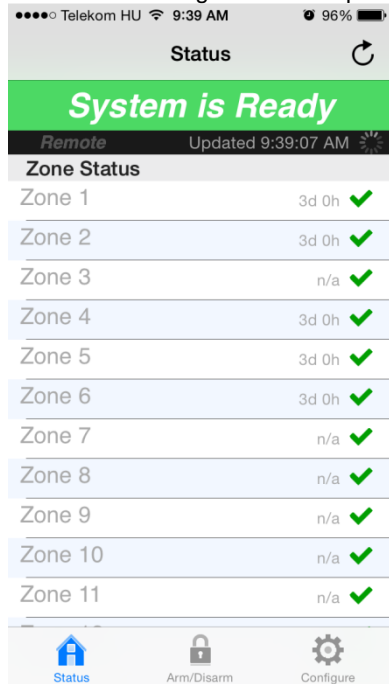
●●●●○ Telekom HU 9:39 AM 96%

Status

System is Ready

Remote Updated 9:39:07 AM

Zone Status

Zone 1 3d 0h

Zone 2 3d 0h

Zone 3 n/a

Zone 4 3d 0h

Zone 5 3d 0h

Zone 6 3d 0h

Zone 7 n/a

Zone 8 n/a

Zone 9 n/a

Zone 10 n/a

Zone 11 n/a

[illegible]

Status Arm/Disarm Configure